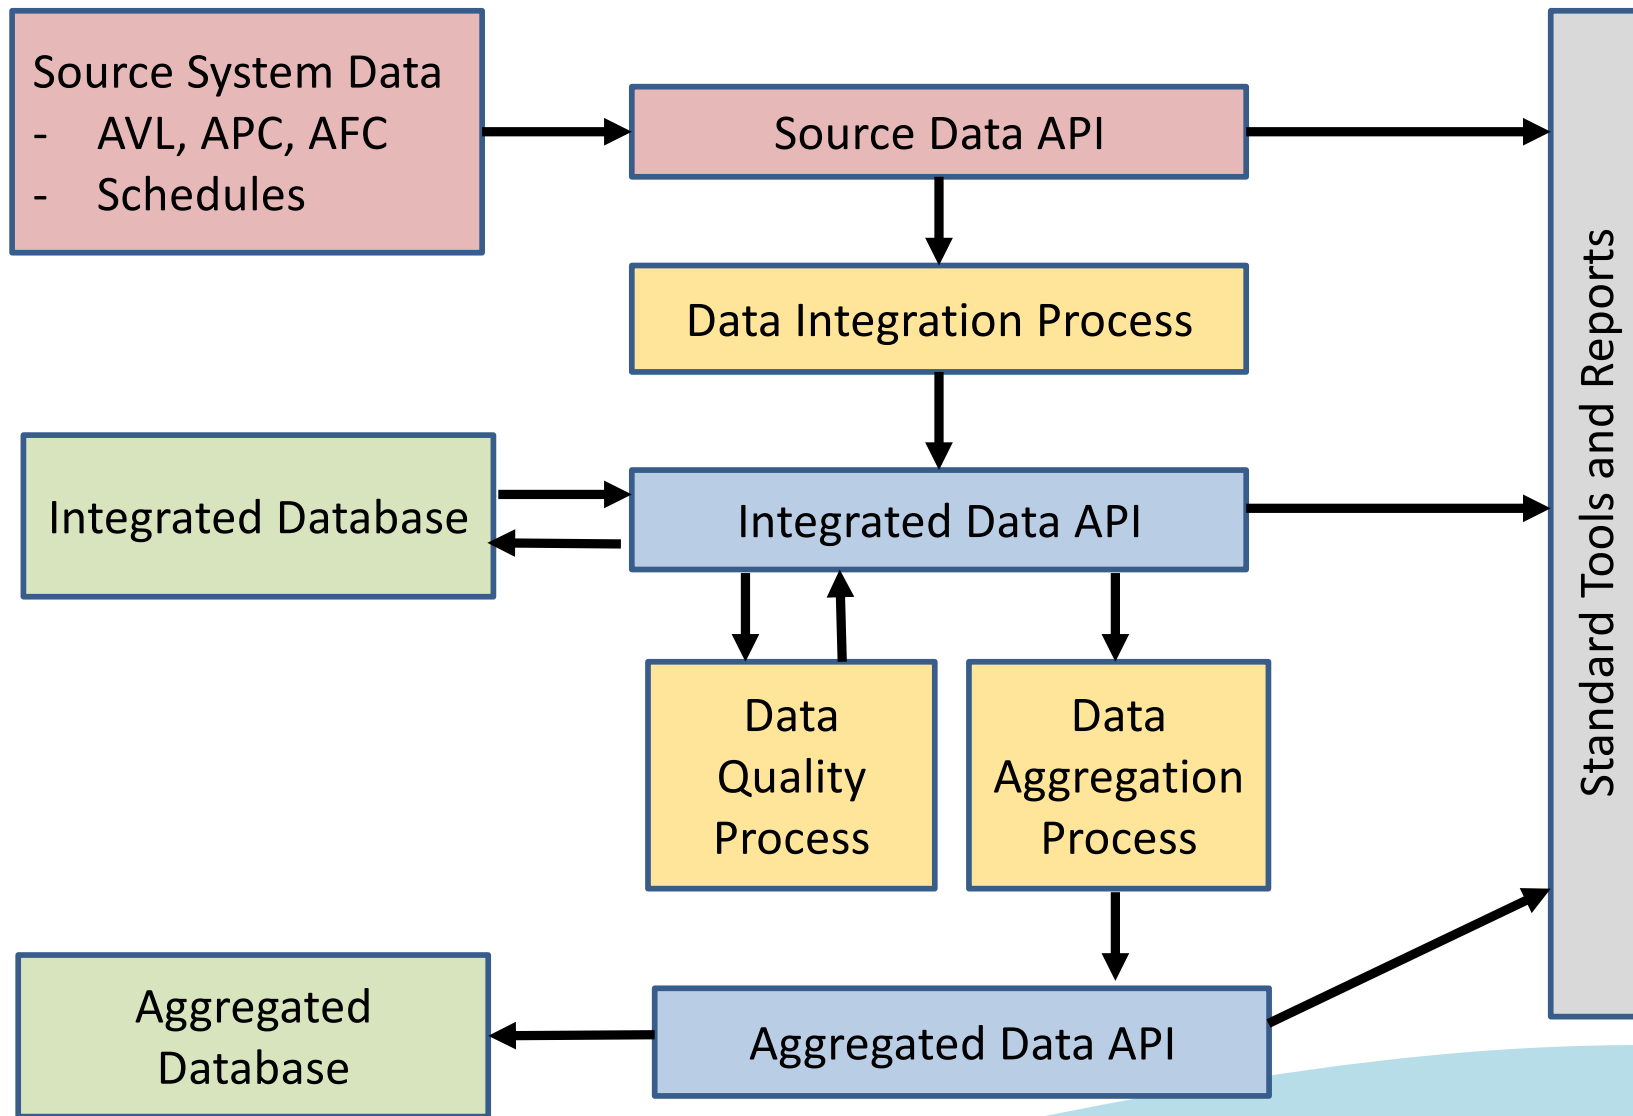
Source System Data
- AVL, APC, AFC
- Schedules

Source Data API

Data Integration Process

Integrated Database

Integrated Data API

Data Quality Process

Data Aggregation Process

Aggregated Database

Aggregated Data API

Standard Tools and Reports